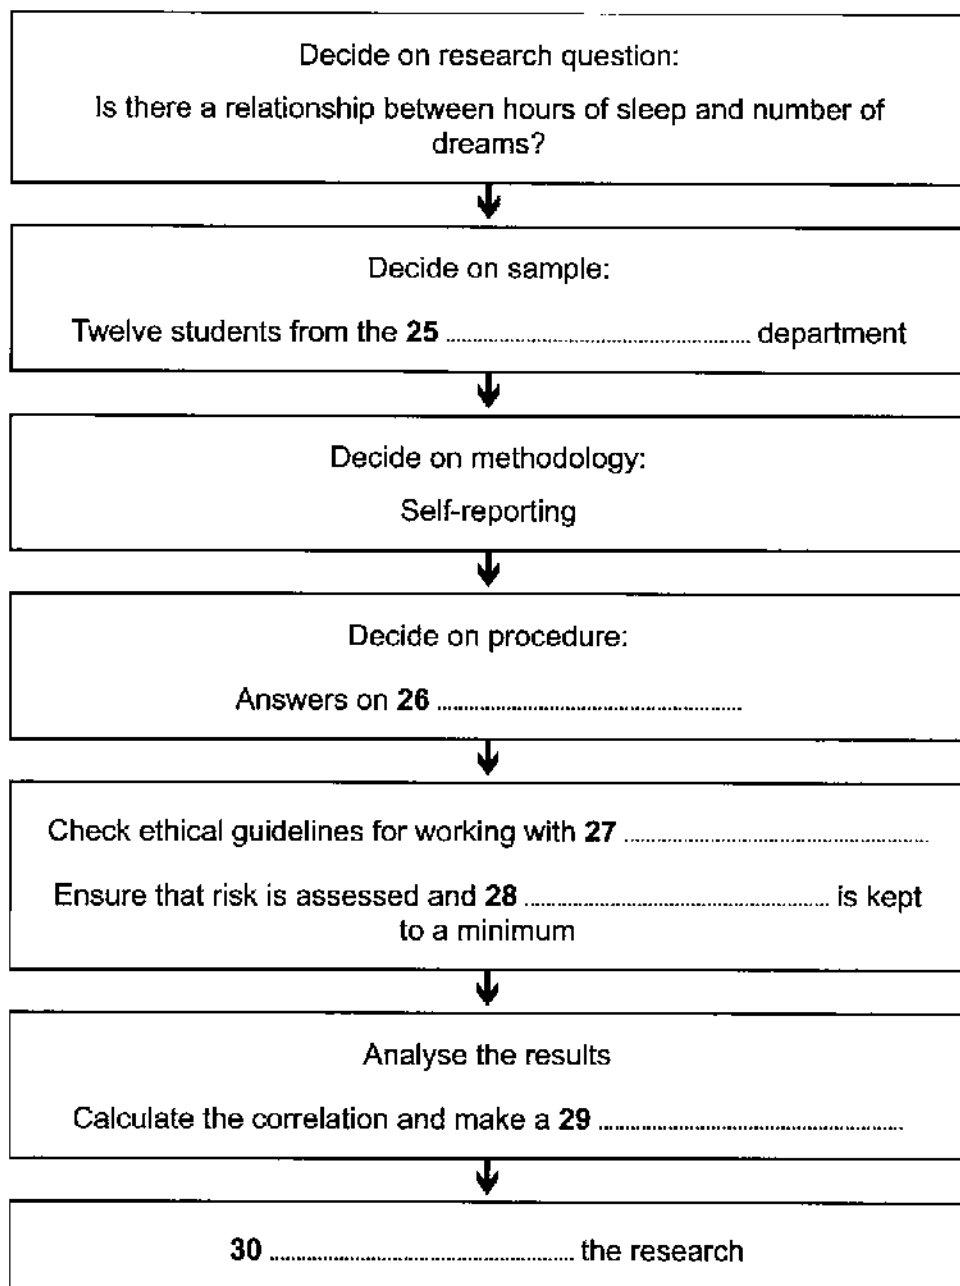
Decide on research question:

Is there a relationship between hours of sleep and number of dreams?

Decide on sample:

Twelve students from the **25** .................................... department

Decide on methodology:

Self-reporting

Decide on procedure:

Answers on **26** ....................................

Check ethical guidelines for working with **27** ....................................

Ensure that risk is assessed and **28** .................................... is kept to a minimum

Analyse the results

Calculate the correlation and make a **29** ....................................

**30** .................................... the research